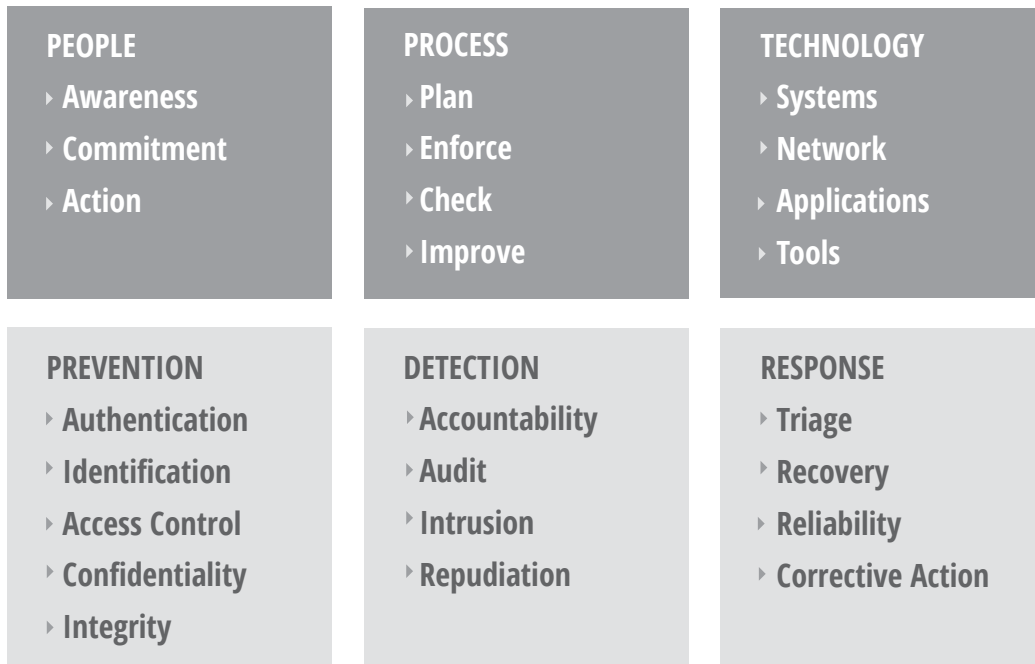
PEOPLE
‣ Awareness
‣ Commitment
‣ Action

PROCESS
‣ Plan
‣ Enforce
‣ Check
‣ Improve

TECHNOLOGY
‣ Systems
‣ Network
‣ Applications
‣ Tools

PREVENTION
‣ Authentication
‣ Identification
‣ Access Control
‣ Confidentiality
‣ Integrity

DETECTION
‣ Accountability
‣ Audit
‣ Intrusion
‣ Repudiation

RESPONSE
‣ Triage
‣ Recovery
‣ Reliability
‣ Corrective Action